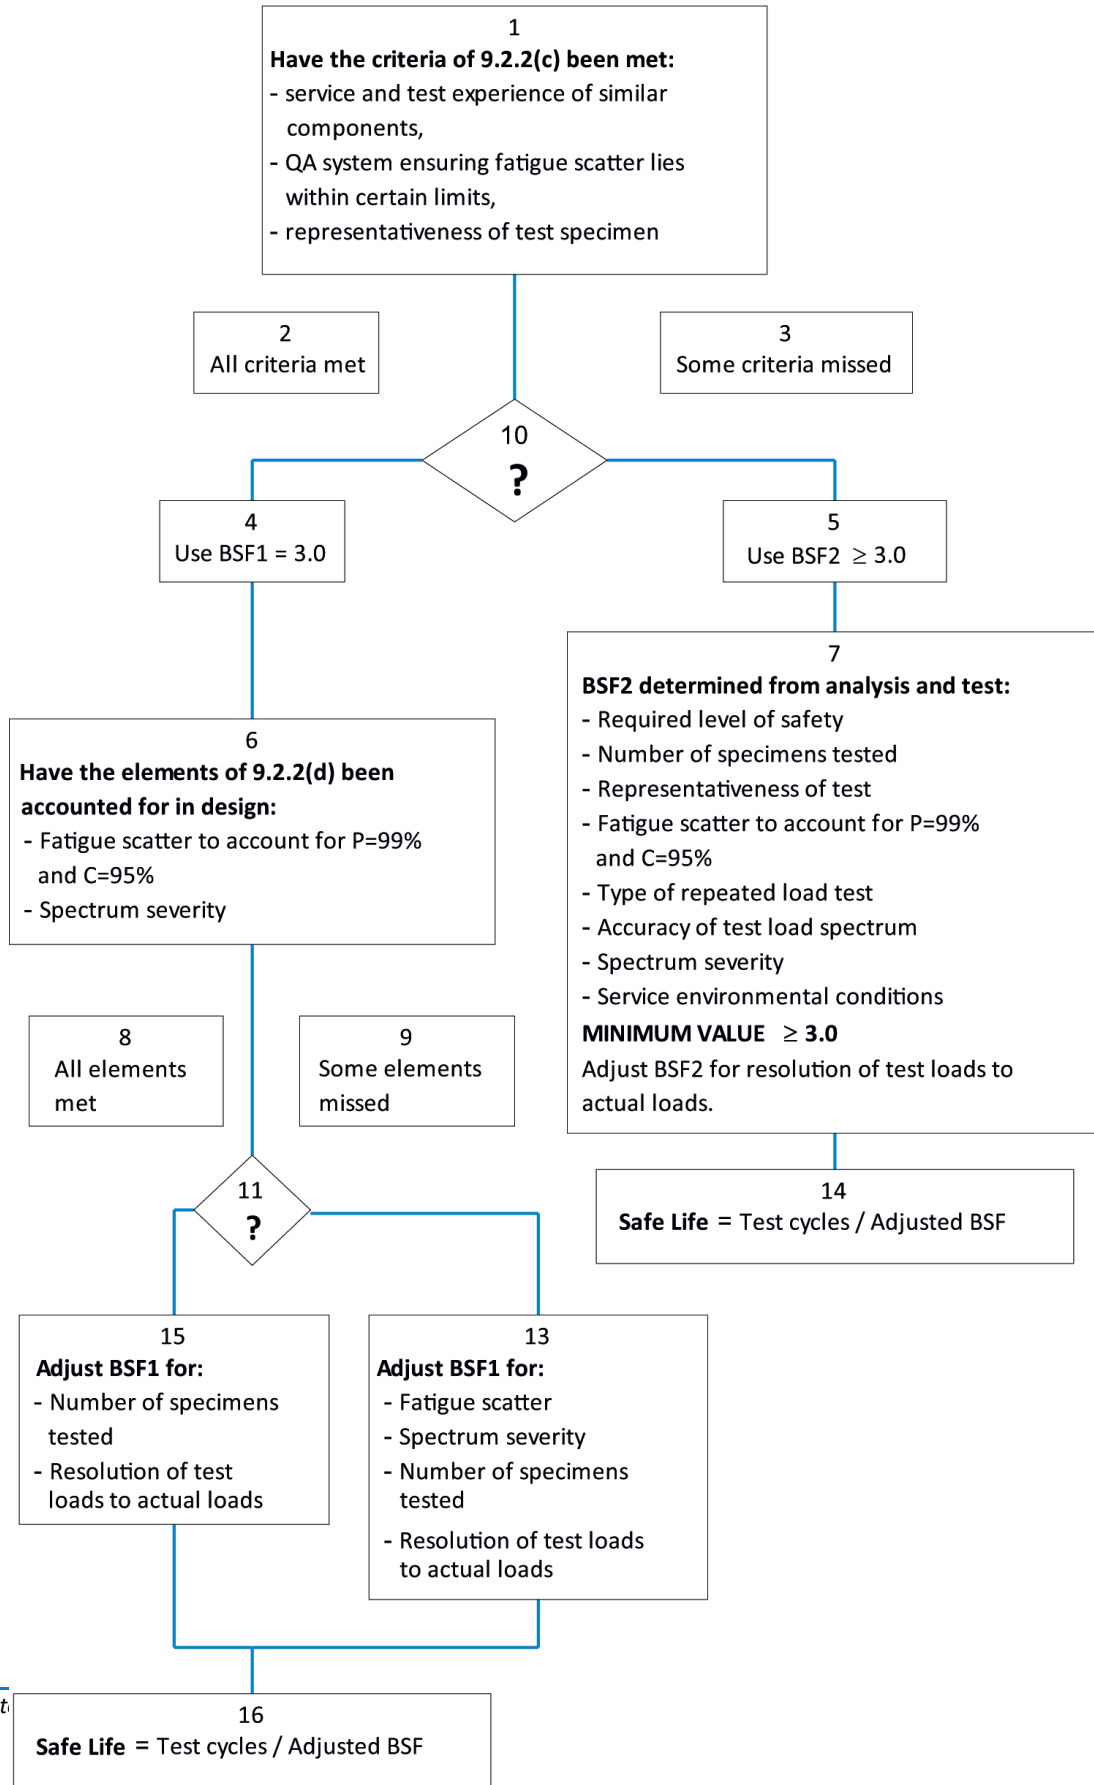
1
**Have the criteria of 9.2.2(c) been met:**
- service and test experience of similar components,
- QA system ensuring fatigue scatter lies within certain limits,
- representativeness of test specimen

2
All criteria met

3
Some criteria missed

10
?

4
Use BSF1 = 3.0

5
Use BSF2 $\geq$ 3.0

7
**BSF2 determined from analysis and test:**
- Required level of safety
- Number of specimens tested
- Representativeness of test
- Fatigue scatter to account for P=99% and C=95%
- Type of repeated load test
- Accuracy of test load spectrum
- Spectrum severity
- Service environmental conditions
**MINIMUM VALUE $\geq$ 3.0**
Adjust BSF2 for resolution of test loads to actual loads.

6
**Have the elements of 9.2.2(d) been accounted for in design:**
- Fatigue scatter to account for P=99% and C=95%
- Spectrum severity

8
All elements met

9
Some elements missed

14
**Safe Life** = Test cycles / Adjusted BSF

11
?

15
**Adjust BSF1 for:**
- Number of specimens tested
- Resolution of test loads to actual loads

13
**Adjust BSF1 for:**
- Fatigue scatter
- Spectrum severity
- Number of specimens tested
- Resolution of test loads to actual loads

16
**Safe Life** = Test cycles / Adjusted BSF